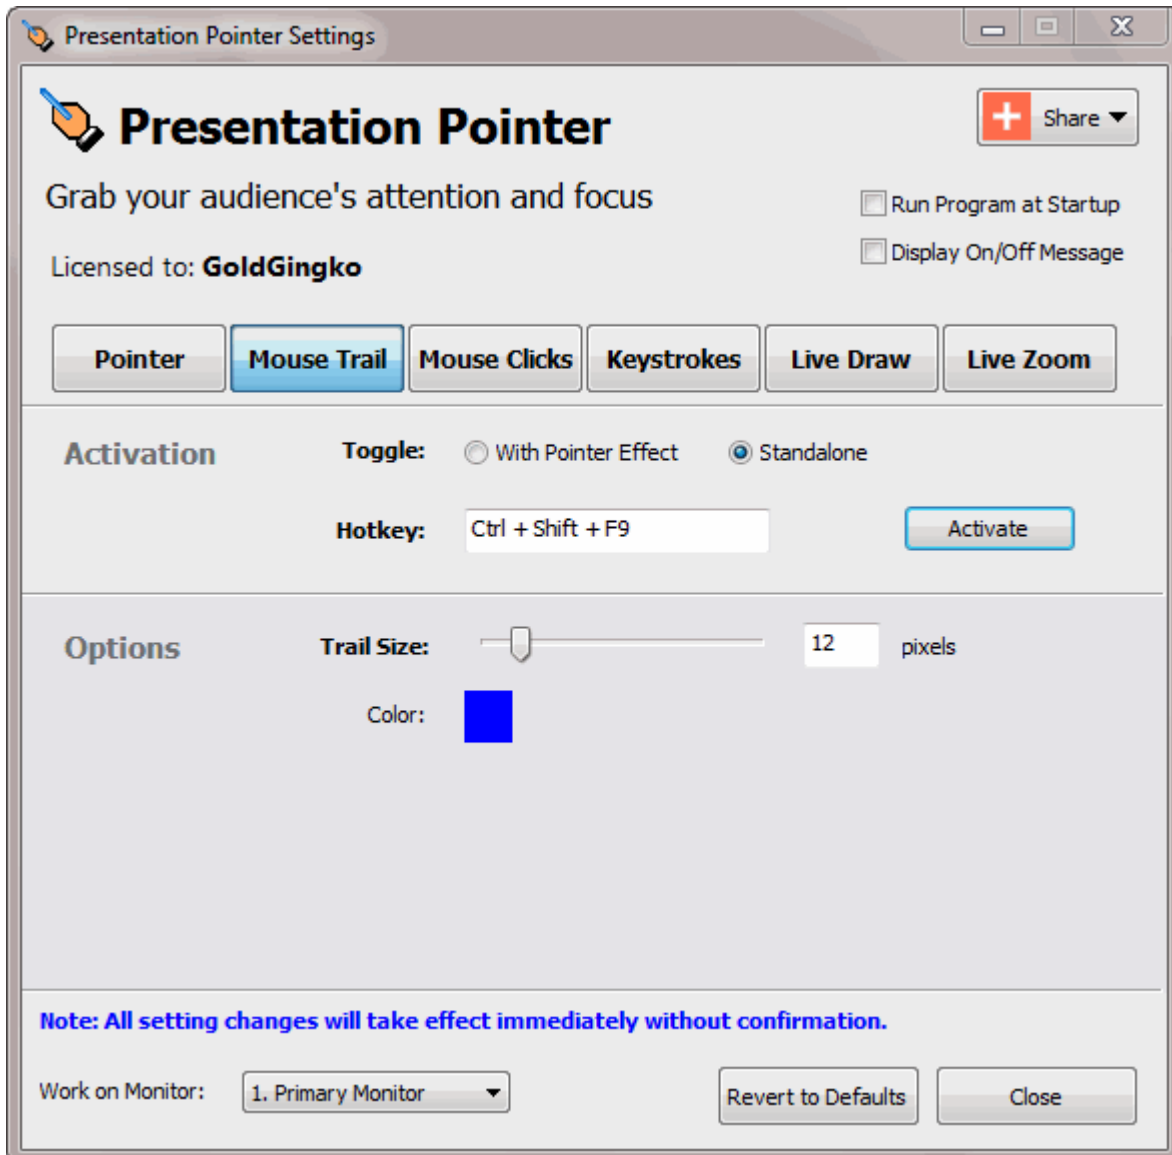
Presentation Pointer Settings

Presentation Pointer

Share

Grab your audience's attention and focus

Run Program at Startup

Display On/Off Message

Licensed to: GoldGingko

Pointer | Mouse Trail | Mouse Clicks | Keystrokes | Live Draw | Live Zoom

Activation

Toggle: With Pointer Effect Standalone

Hotkey: Ctrl + Shift + F9 Activate

Options

Trail Size: 12 pixels

Color:

Note: All setting changes will take effect immediately without confirmation.

Work on Monitor: 1. Primary Monitor

Revert to Defaults

Close